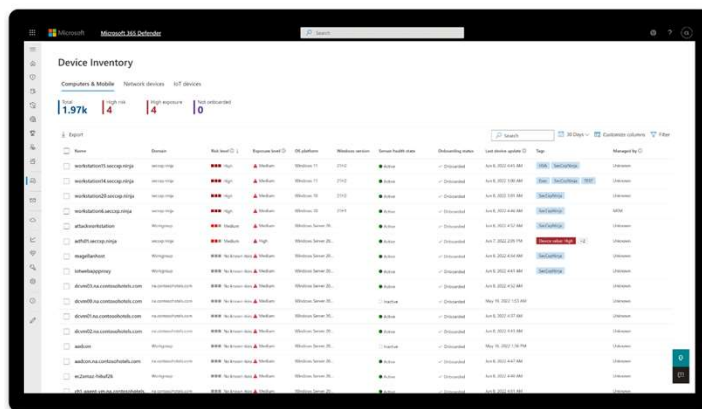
Microsoft | Microsoft 365 Defender

Search

Device Inventory

Computers & Mobile | Network devices | IoT devices

Total 1.97k | High risk 4 | High exposure 4 | Not onboarded 0

Export

Search | 30 Days | Customize columns | Filter

| Name | Domain | Risk level | Exposure level | OS platform | Windows version | Sensor health state | Onboarding status | Last device update | Tags | Managed by |
|---|---|---|---|---|---|---|---|---|---|---|
| workstation15.seccop.ninja | seccop.ninja | High | Medium | Windows 11 | 21H2 | Active | Onboarded | Jun 8, 2022 4:45 AM | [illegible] SecOpNinja | Unknown |
| workstation14.seccop.ninja | seccop.ninja | High | Medium | Windows 11 | 21H2 | Active | Onboarded | Jun 8, 2022 5:30 AM | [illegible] SecOpNinja TEST | Unknown |
| workstation20.seccop.ninja | seccop.ninja | High | Medium | Windows 10 | 21H2 | Active | Onboarded | Jun 8, 2022 3:05 AM | SecOpNinja | Unknown |
| workstation6.seccop.ninja | seccop.ninja | High | Medium | Windows 10 | 21H2 | Active | Onboarded | Jun 8, 2022 4:46 AM | SecOpNinja | MEM |
| attackworkstation | Workgroup | Medium | Medium | Windows 10 | 21H2 | Active | Onboarded | Jun 8, 2022 4:32 AM | SecOpNinja | Unknown |
| adfs01.seccop.ninja | seccop.ninja | Medium | High | Windows Server 20... | | Active | Onboarded | Jun 7, 2022 2:09 PM | Device value: High | Unknown |
| magellanhost | Workgroup | No known risks | Medium | Windows Server 20... | | Active | Onboarded | Jun 8, 2022 4:46 AM | SecOpNinja | Unknown |
| isthebappyinay | Workgroup | No known risks | Medium | Windows Server 20... | | Active | Onboarded | Jun 8, 2022 4:47 AM | SecOpNinja | Unknown |
| dcvm03.na.contosohotels.com | na.contosohotels.com | No known risks | Medium | Windows Server 20... | | Inactive | Onboarded | May 19, 2022 1:53 AM | | Unknown |
| dcvm09.na.contosohotels.com | na.contosohotels.com | No known risks | Medium | Windows Server 20... | | Active | Onboarded | Jun 8, 2022 4:36 AM | | Unknown |
| dcvm01.na.contosohotels.com | na.contosohotels.com | No known risks | Medium | Windows Server 20... | | Active | Onboarded | Jun 8, 2022 4:50 AM | | Unknown |
| dcvm02.na.contosohotels.com | na.contosohotels.com | No known risks | Medium | Windows Server 20... | | Active | Onboarded | Jun 8, 2022 4:43 AM | | Unknown |
| aadcon | Workgroup | No known risks | Medium | Windows Server 20... | | Inactive | Onboarded | May 16, 2022 1:02 PM | | Unknown |
| aadcon.na.contosohotels.com | na.contosohotels.com | No known risks | Medium | Windows Server 20... | | Active | Onboarded | Jun 8, 2022 4:47 AM | | Unknown |
| ec2amaz-hibuf26 | Workgroup | No known risks | Medium | Windows Server 20... | | Active | Onboarded | Jun 8, 2022 4:46 AM | | Unknown |
| cl01-agent-vm.na.contosohotels... | na.contosohotels.com | No known risks | Medium | Windows Server 20... | | Active | Onboarded | Jun 8, 2022 4:01 AM | | Unknown |